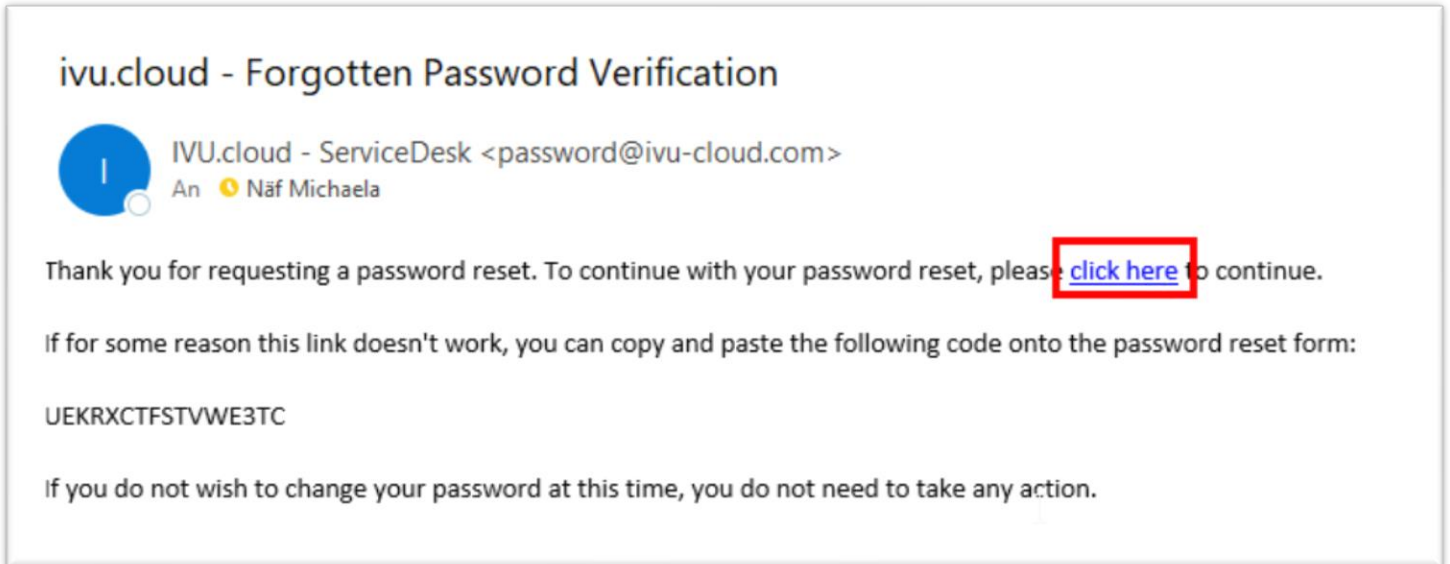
ivu.cloud - Forgotten Password Verification

I

IVU.cloud - ServiceDesk <password@ivu-cloud.com>
An Näf Michaela

Thank you for requesting a password reset. To continue with your password reset, please click here to continue.

If for some reason this link doesn't work, you can copy and paste the following code onto the password reset form:

UEKRXCTFSTVWE3TC

If you do not wish to change your password at this time, you do not need to take any action.